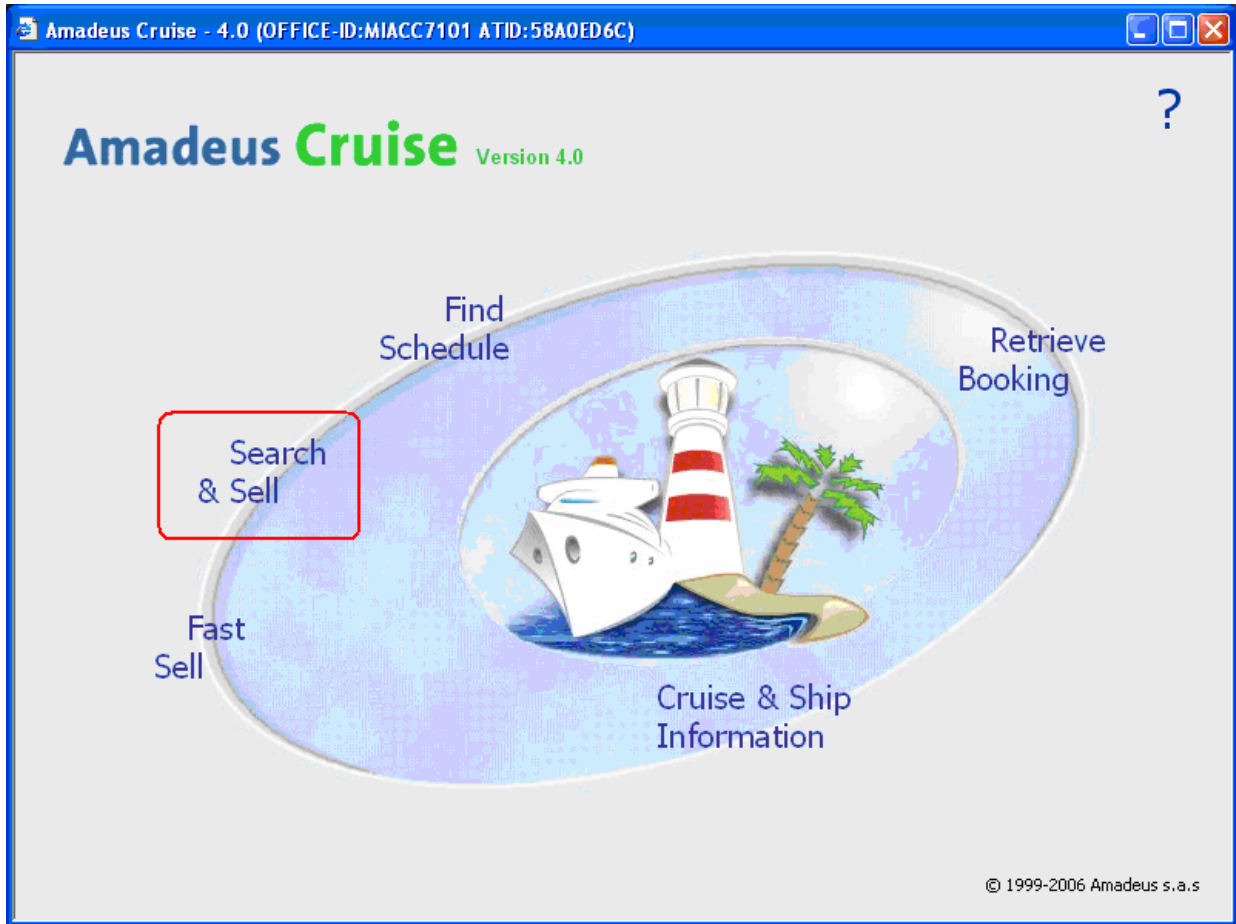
Amadeus Cruise - 4.0 (OFFICE-ID:MIACC7101 ATID:58A0ED6C)

?

Amadeus Cruise Version 4.0

Find Schedule

Retrieve Booking

Search & Sell

Fast Sell

Cruise & Ship Information

© 1999-2006 Amadeus s.a.s